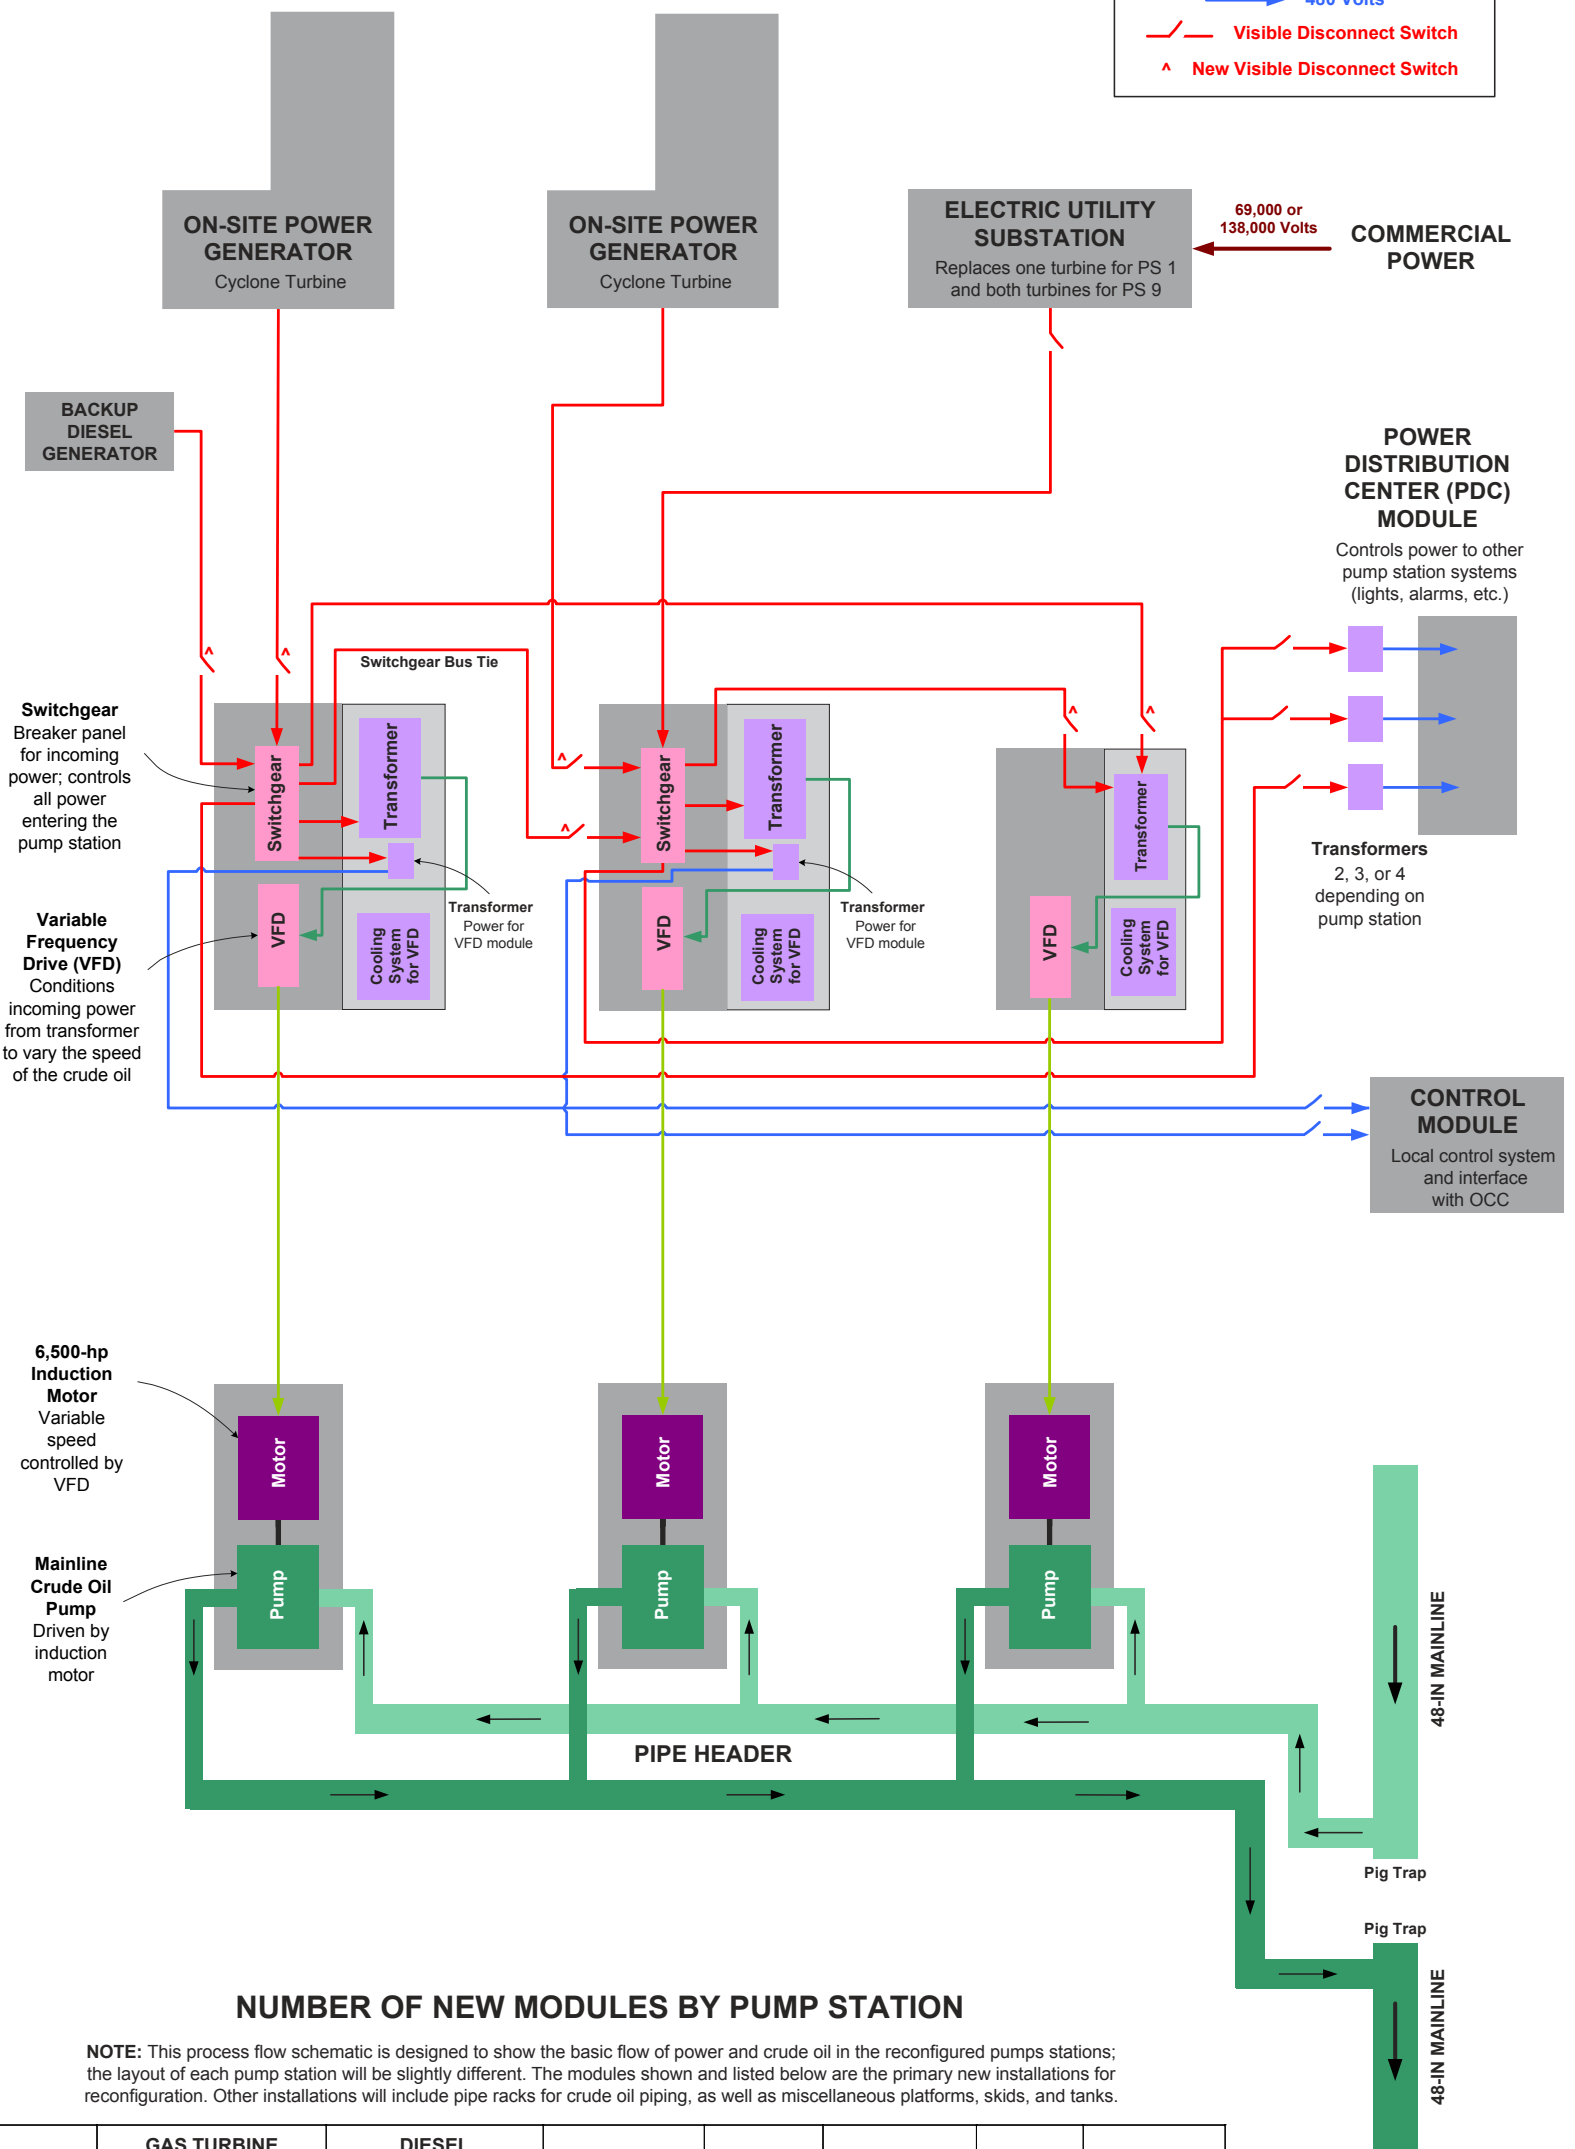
480 Volts
Visible Disconnect Switch
New Visible Disconnect Switch

ON-SITE POWER GENERATOR
Cyclone Turbine

ON-SITE POWER GENERATOR
Cyclone Turbine

ELECTRIC UTILITY SUBSTATION
Replaces one turbine for PS 1 and both turbines for PS 9

69,000 or 138,000 Volts

COMMERCIAL POWER

BACKUP DIESEL GENERATOR

POWER DISTRIBUTION CENTER (PDC) MODULE
Controls power to other pump station systems (lights, alarms, etc.)

Switchgear Bus Tie

Switchgear
Breaker panel for incoming power; controls all power entering the pump station

Switchgear
Transformer
Transformer
Power for VFD module
VFD
Cooling System for VFD

Switchgear
Transformer
Transformer
Power for VFD module
VFD
Cooling System for VFD

Transformer
VFD
Cooling System for VFD

Transformers
2, 3, or 4 depending on pump station

Variable Frequency Drive (VFD)
Conditions incoming power from transformer to vary the speed of the crude oil

CONTROL MODULE
Local control system and interface with OCC

6,500-hp Induction Motor
Variable speed controlled by VFD

Motor
Motor
Motor

Mainline Crude Oil Pump
Driven by induction motor

Pump
Pump
Pump

PIPE HEADER

48-IN MAINLINE
Pig Trap
Pig Trap
48-IN MAINLINE

NUMBER OF NEW MODULES BY PUMP STATION

NOTE: This process flow schematic is designed to show the basic flow of power and crude oil in the reconfigured pumps stations; the layout of each pump station will be slightly different. The modules shown and listed below are the primary new installations for reconfiguration. Other installations will include pipe racks for crude oil piping, as well as miscellaneous platforms, skids, and tanks.

GAS TURBINE
DIESEL